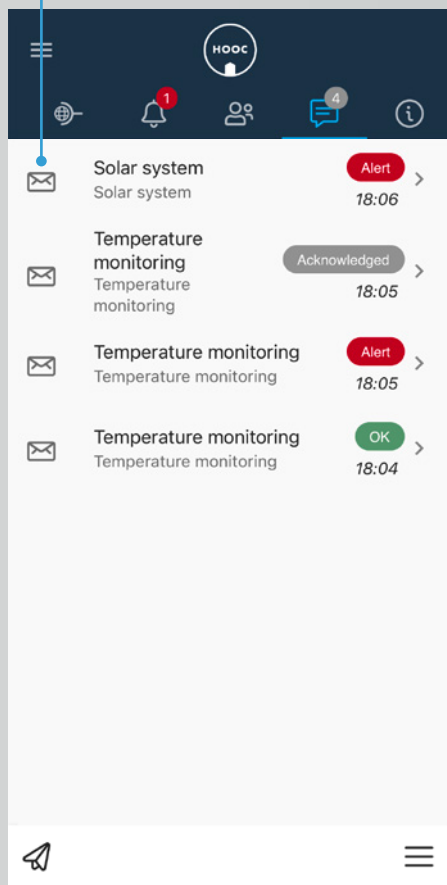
HOOC

1

4

Solar system
Solar system
Alert
18:06

Temperature monitoring
Temperature monitoring
Acknowledged
18:05

Temperature monitoring
Temperature monitoring
Alert
18:05

Temperature monitoring
Temperature monitoring
OK
18:04